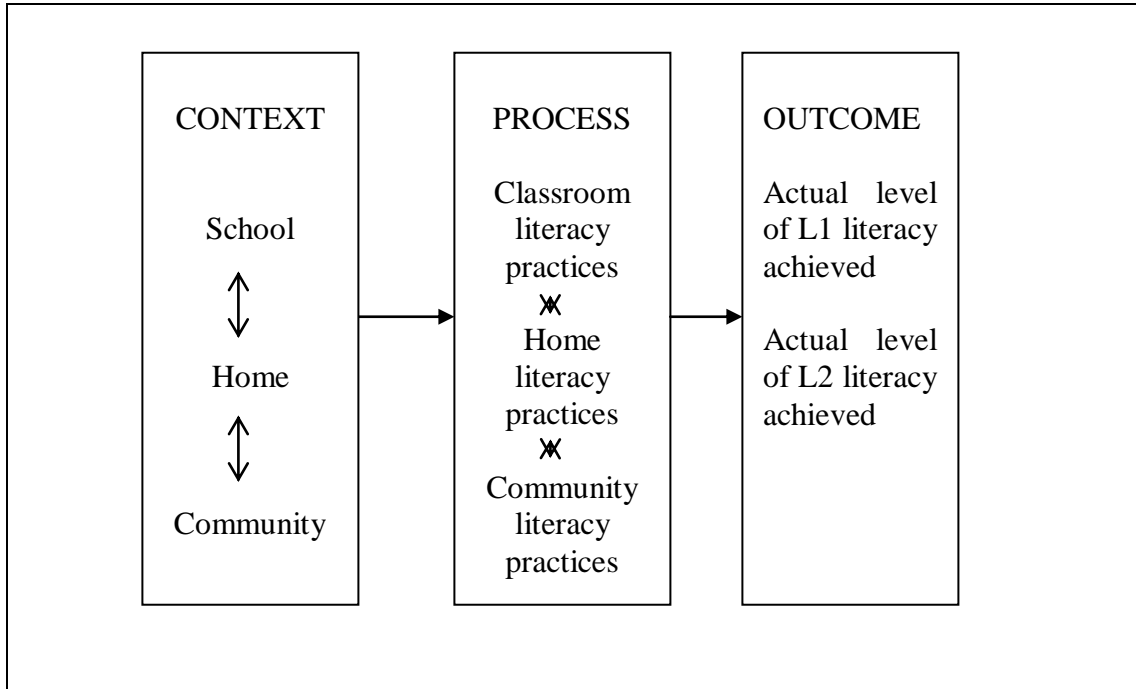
CONTEXT

School

Home

Community

PROCESS

Classroom literacy practices

Home literacy practices

Community literacy practices

OUTCOME

Actual level of L1 literacy achieved

Actual level of L2 literacy achieved